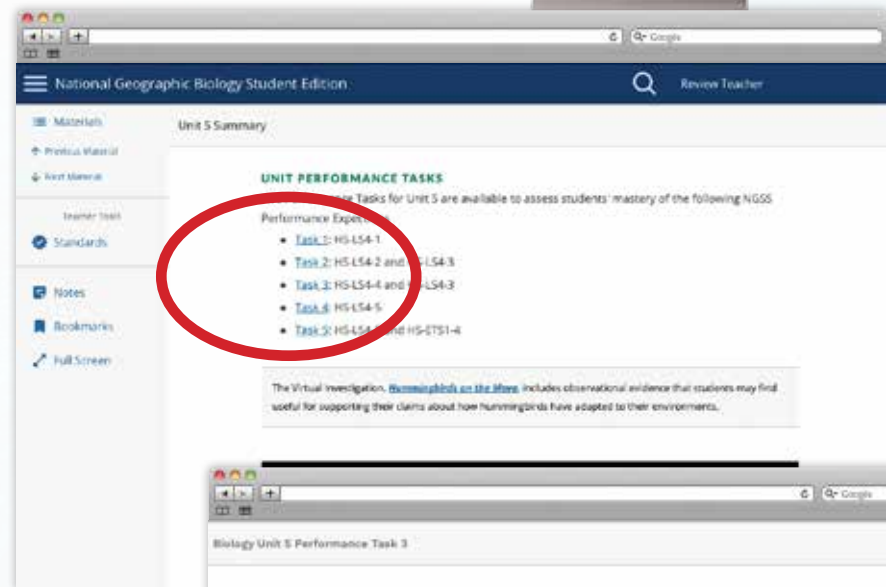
Google

National Geographic Biology Student Edition

Review Teacher

Materials

Previous Material

Next Material

Teacher tools

Standards

Notes

Bookmarks

Full Screen

Unit 5 Summary

UNIT PERFORMANCE TASKS

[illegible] Tasks for Unit 5 are available to assess students' mastery of the following NGSS Performance Expect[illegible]

- Task 1: HS-LS4-1
- Task 2: HS-LS4-2 and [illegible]-LS4-3
- Task 3: HS-LS4-4 and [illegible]-LS4-3
- Task 4: HS-LS4-5
- Task 5: HS-LS4-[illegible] and HS-ETS1-4

The Virtual Investigation, Hummingbirds on the Move, includes observational evidence that students may find useful for supporting their claims about how hummingbirds have adapted to their environments.

Google

Biology Unit 5 Performance Task 3